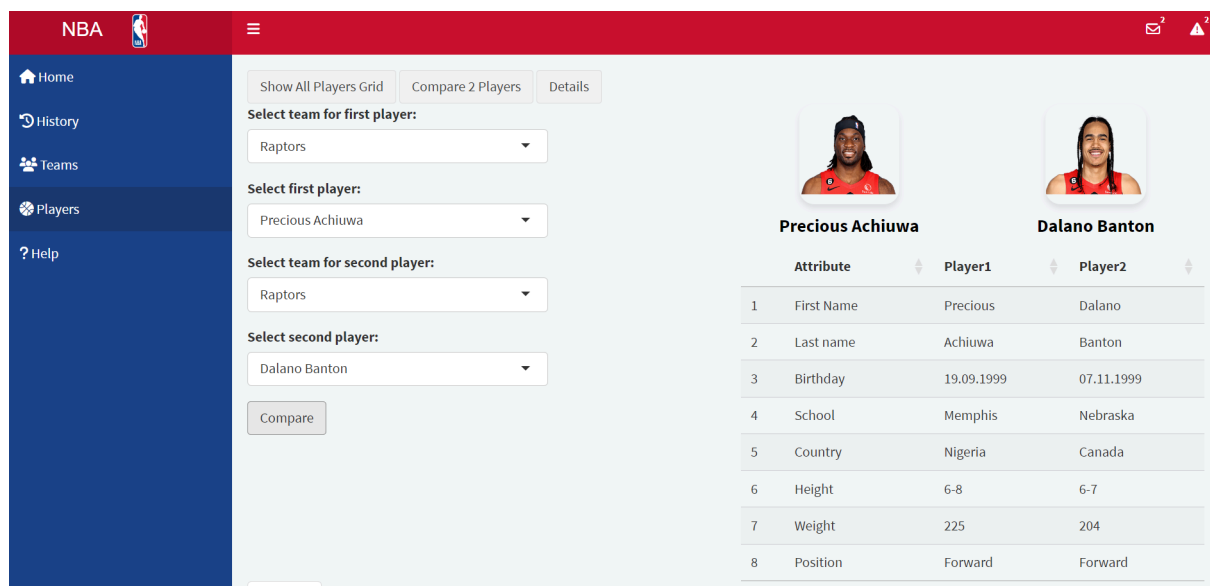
NBA

≡

2

2

Home

History

Teams

Players

? Help

Show All Players Grid | Compare 2 Players | Details

Select team for first player:

Raptors

Select first player:

Precious Achiuwa

Select team for second player:

Raptors

Select second player:

Dalano Banton

Compare

Precious Achiuwa

Dalano Banton

| | Attribute | Player1 | Player2 |
|---|---|---|---|
| 1 | First Name | Precious | Dalano |
| 2 | Last name | Achiuwa | Banton |
| 3 | Birthday | 19.09.1999 | 07.11.1999 |
| 4 | School | Memphis | Nebraska |
| 5 | Country | Nigeria | Canada |
| 6 | Height | 6-8 | 6-7 |
| 7 | Weight | 225 | 204 |
| 8 | Position | Forward | Forward |